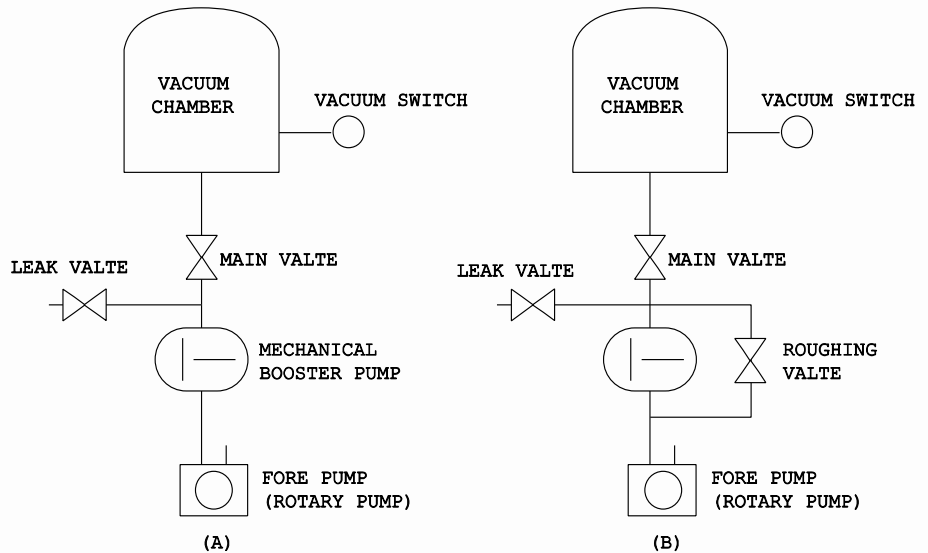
VACUUM CHAMBER

VACUUM SWITCH

MAIN VALTE

LEAK VALTE

MECHANICAL BOOSTER PUMP

FORE PUMP (ROTARY PUMP)

(A)

VACUUM CHAMBER

VACUUM SWITCH

MAIN VALTE

LEAK VALTE

ROUGHING VALTE

FORE PUMP (ROTARY PUMP)

(B)